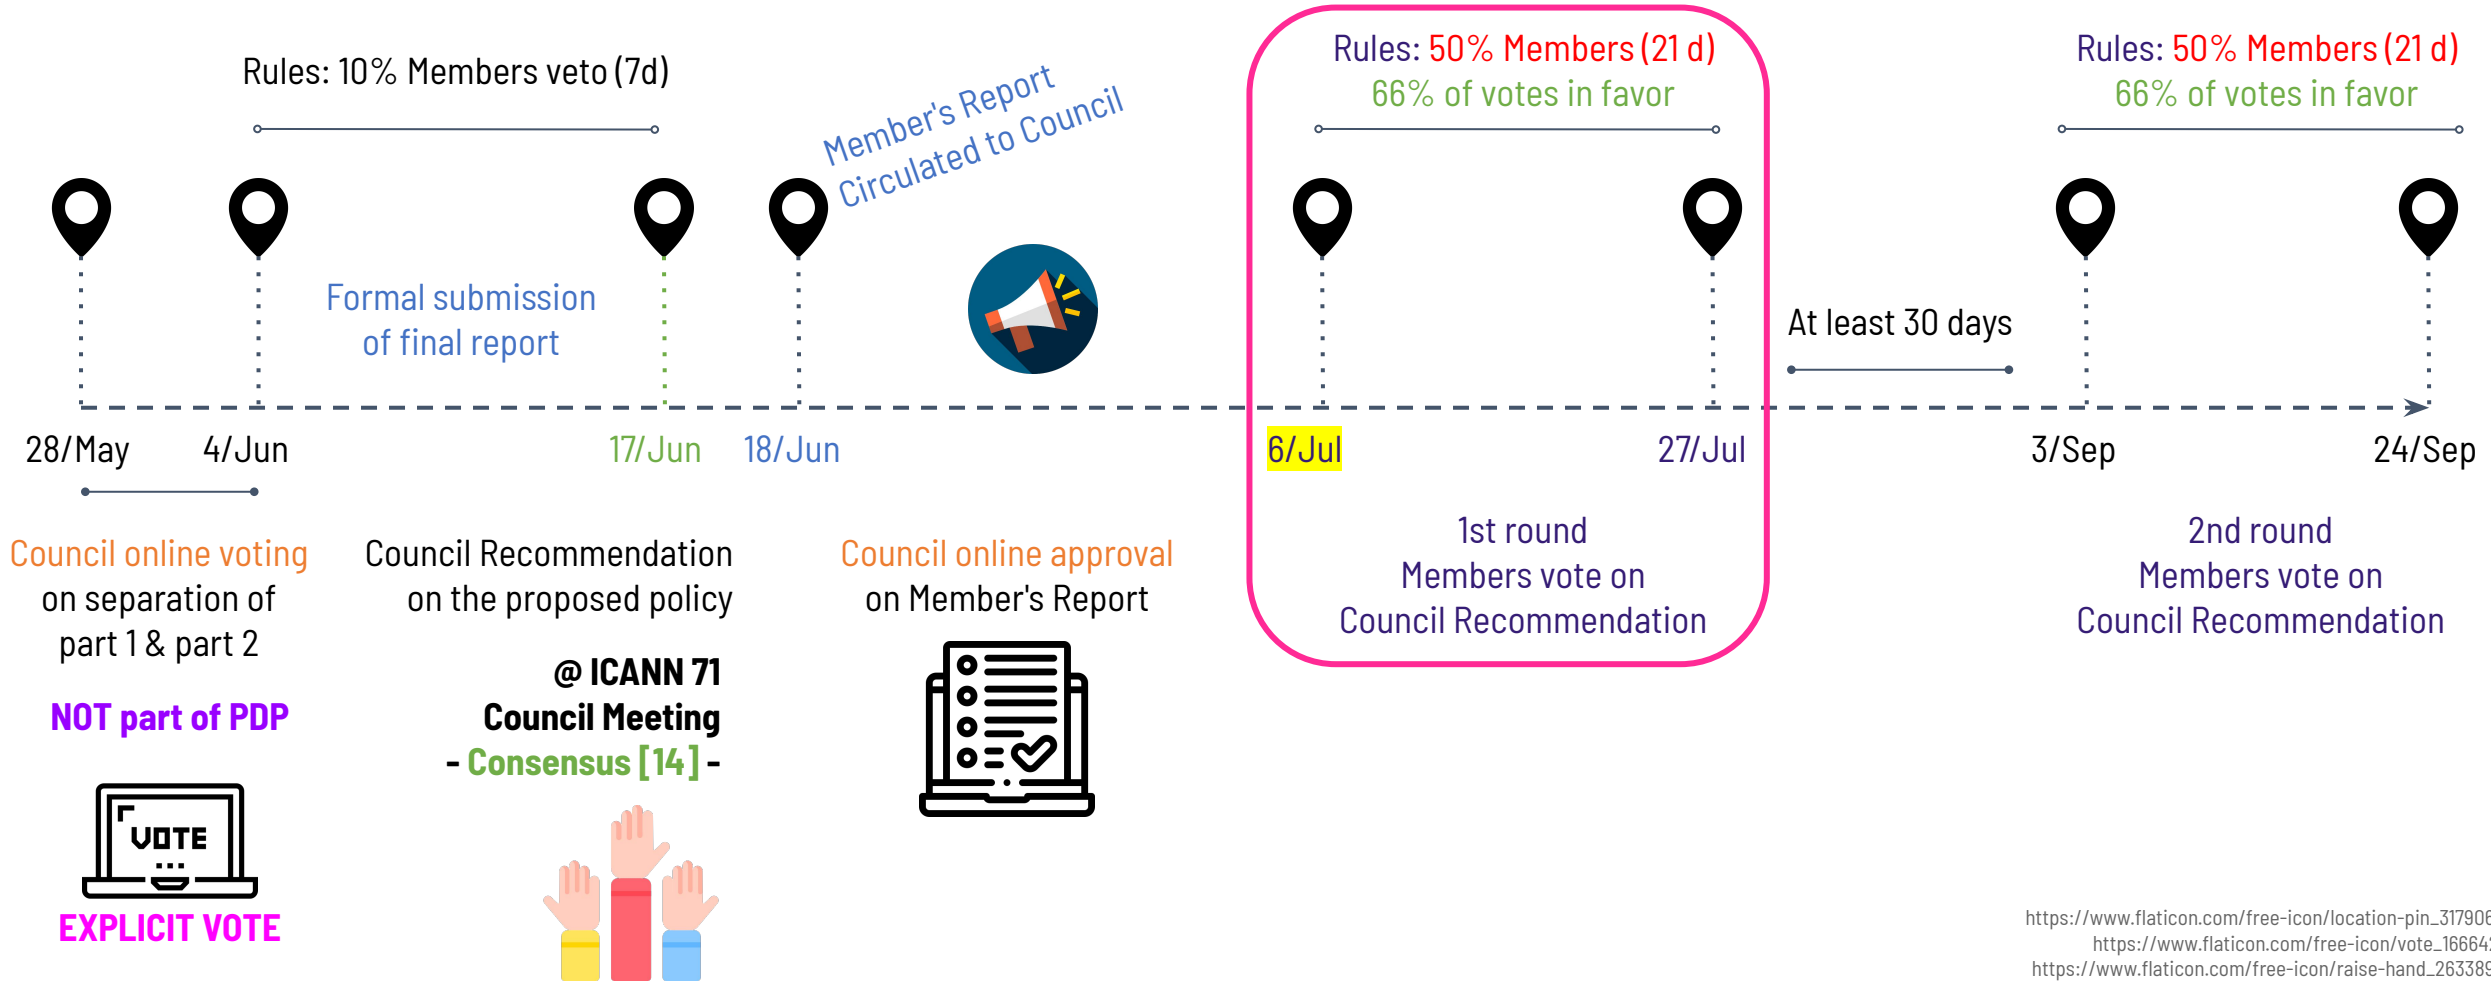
Rules: 10% Members veto (7d)

Member's Report Circulated to Council

Rules: 50% Members (21 d)
66% of votes in favor

Rules: 50% Members (21 d)
66% of votes in favor

Formal submission of final report

At least 30 days

28/May 4/Jun 17/Jun 18/Jun 6/Jul 27/Jul 3/Sep 24/Sep

Council online voting on separation of part 1 & part 2

NOT part of PDP

VOTE

EXPLICIT VOTE

Council Recommendation on the proposed policy

@ ICANN 71 Council Meeting - Consensus [14] -

Council online approval on Member's Report

1st round Members vote on Council Recommendation

2nd round Members vote on Council Recommendation

https://www.flaticon.com/free-icon/location-pin_317906
https://www.flaticon.com/free-icon/vote_16664
https://www.flaticon.com/free-icon/raise-hand_263389